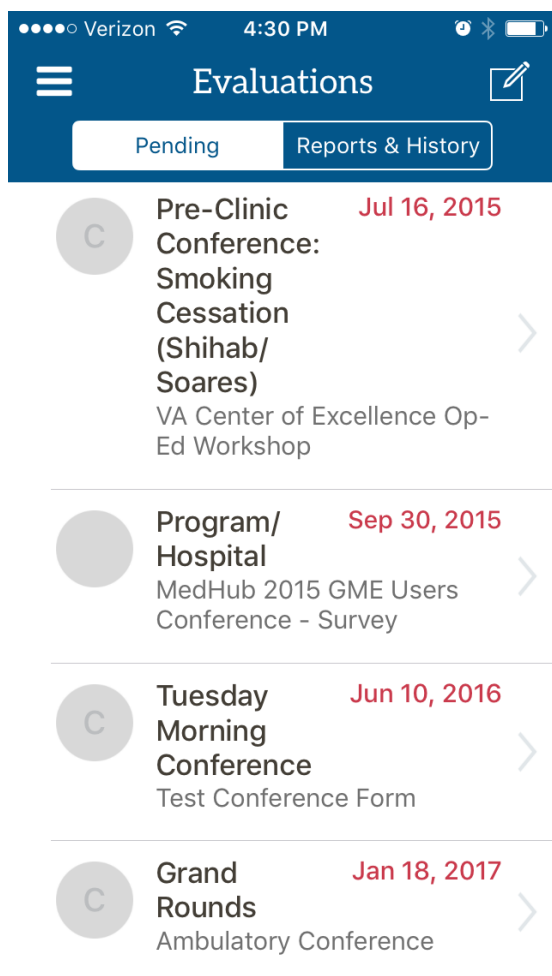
●●●●○ Verizon 4:30 PM

Evaluations

Pending | Reports & History

C
Pre-Clinic Conference: Smoking Cessation (Shihab/ Soares)
Jul 16, 2015
VA Center of Excellence Op-Ed Workshop

Program/ Hospital
Sep 30, 2015
MedHub 2015 GME Users Conference - Survey

C
Tuesday Morning Conference
Jun 10, 2016
Test Conference Form

C
Grand Rounds
Jan 18, 2017
Ambulatory Conference